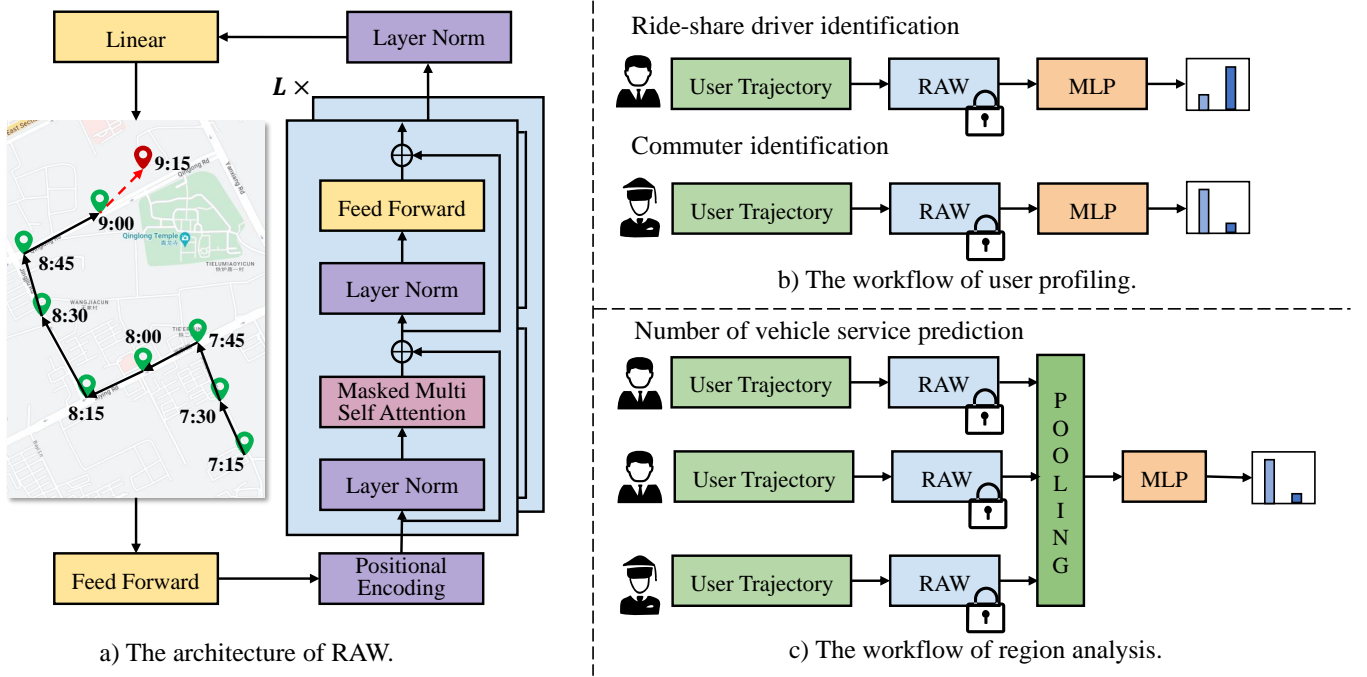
Linear

Layer Norm

$L \times$

East Section

9:15

Qinglong Rd

9:00

Yansong Rd

8:45

Qinglong Temple

TIELUMIAOYICUN

8:30

WANGJIACUN

8:00

7:45

8:15

7:30

7:15

Feed Forward

Layer Norm

Masked Multi Self Attention

Layer Norm

Feed Forward

Positional Encoding

a) The architecture of RAW.

Ride-share driver identification

User Trajectory

RAW

MLP

Commuter identification

User Trajectory

RAW

MLP

b) The workflow of user profiling.

Number of vehicle service prediction

User Trajectory

RAW

User Trajectory

RAW

User Trajectory

RAW

POOLING

MLP

c) The workflow of region analysis.